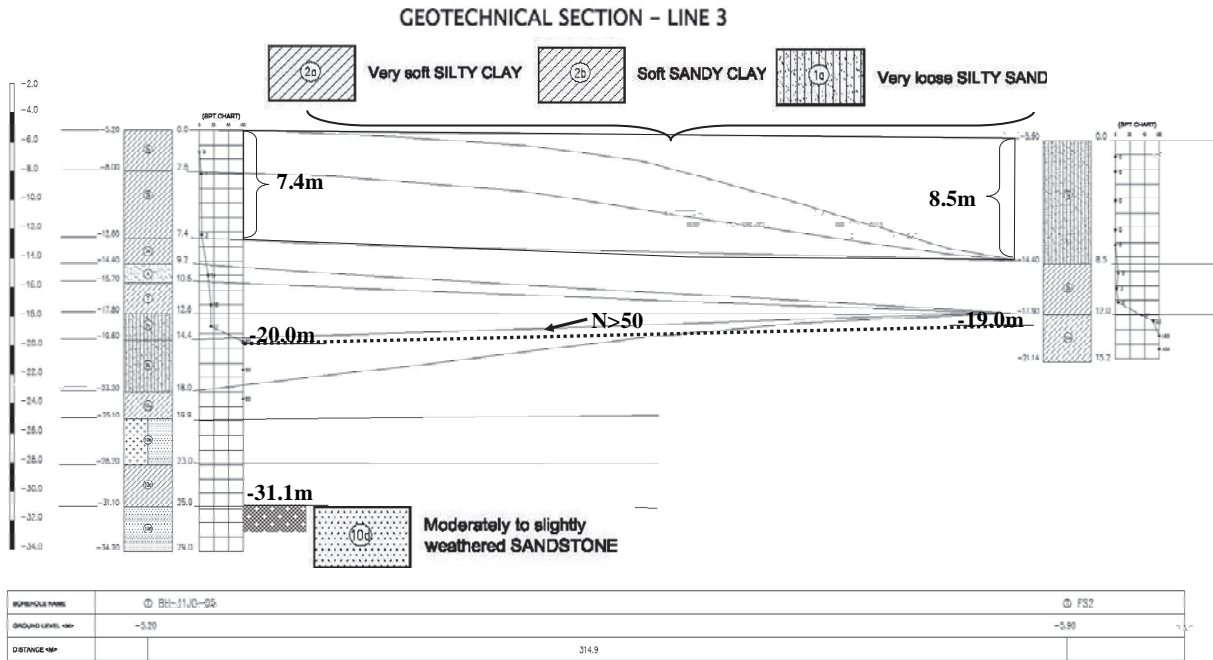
GEOTECHNICAL SECTION – LINE 3

2a Very soft SILTY CLAY
2b Soft SANDY CLAY
1a Very loose SILTY SAND

-2.0
-4.0
-6.0
-8.0
-10.0
-12.0
-14.0
-16.0
-18.0
-20.0
-22.0
-24.0
-26.0
-28.0
-30.0
-32.0
-34.0

-5.20
-8.00
-12.60
-14.40
-15.70
-17.60
-19.60
-23.30
-25.10
-28.20
-31.10
-34.30

(SPT CHART)
0.0
2.8
7.4
9.2
10.5
12.4
14.4
18.0
19.9
23.0
25.0
29.0

7.4m
8.5m
N>50
-20.0m
-19.0m
-31.1m

-5.90
-14.40
-17.90
-21.14

(SPT CHART)
0.0
8.5
12.0
15.2

10d Moderately to slightly weathered SANDSTONE

| BOREHOLE NAME | BH-11JO-05 | FS2 |
|---|---|---|
| GROUND LEVEL <M> | -5.20 | -5.90 |
| DISTANCE <M> | 314.9 | |